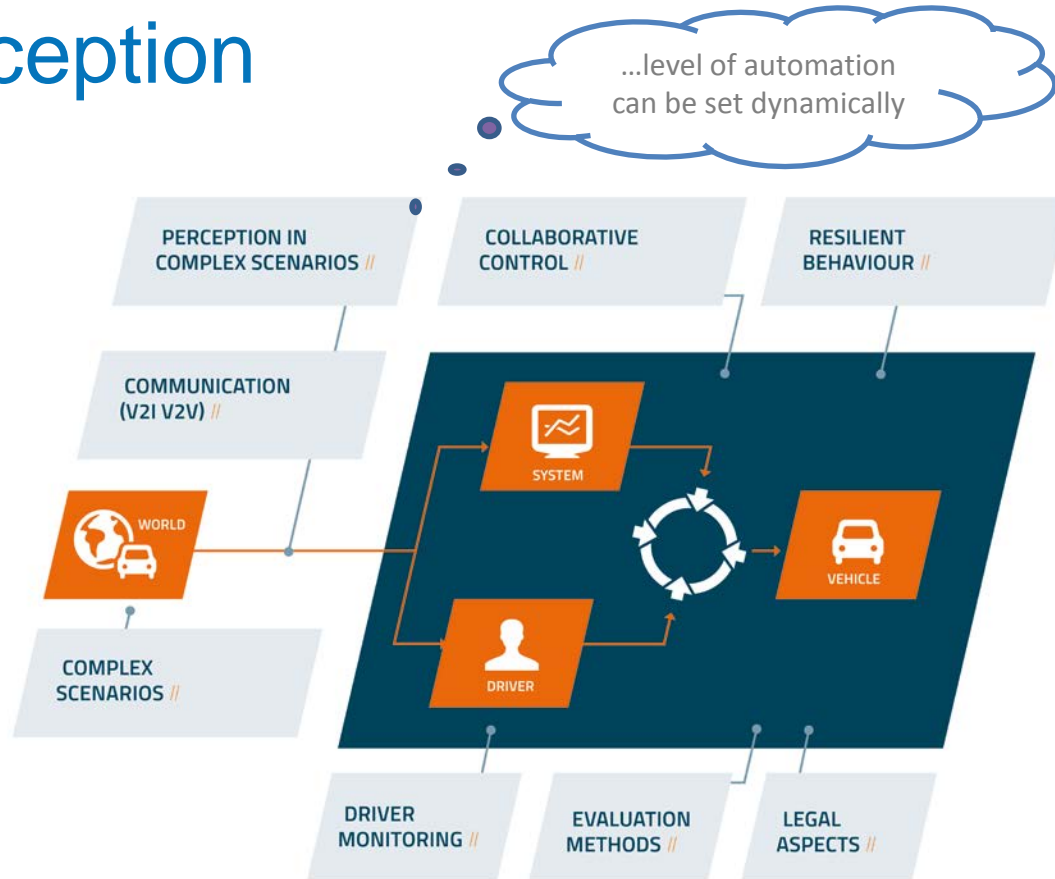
ception

…level of automation can be set dynamically

PERCEPTION IN COMPLEX SCENARIOS //

COLLABORATIVE CONTROL //

RESILIENT BEHAVIOUR //

COMMUNICATION (V2I V2V) //

SYSTEM

WORLD

VEHICLE

DRIVER

COMPLEX SCENARIOS //

DRIVER MONITORING //

EVALUATION METHODS //

LEGAL ASPECTS //